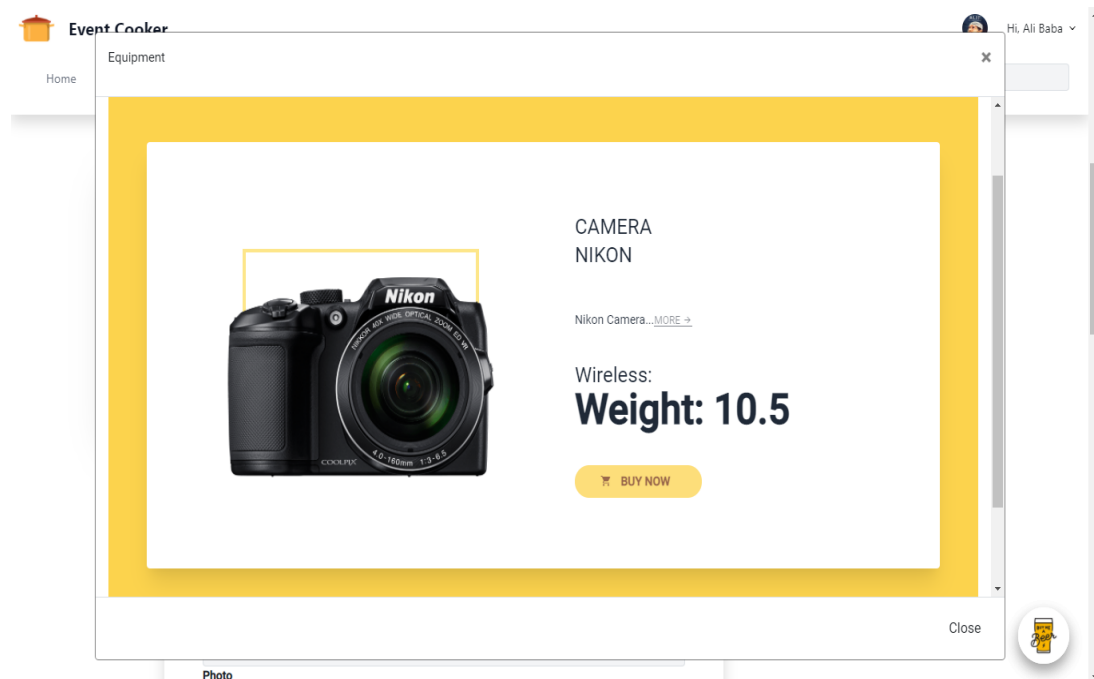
Event Cooker

Hi, Ali Baba

Home

Equipment

×

Nikon

NIKON 40X WIDE OPTICAL ZOOM ED VR

4.0-160mm 1:3-6.5

COOLPIX

CAMERA
NIKON

Nikon Camera...MORE →

Wireless:

Weight: 10.5

BUY NOW

Close

Photo